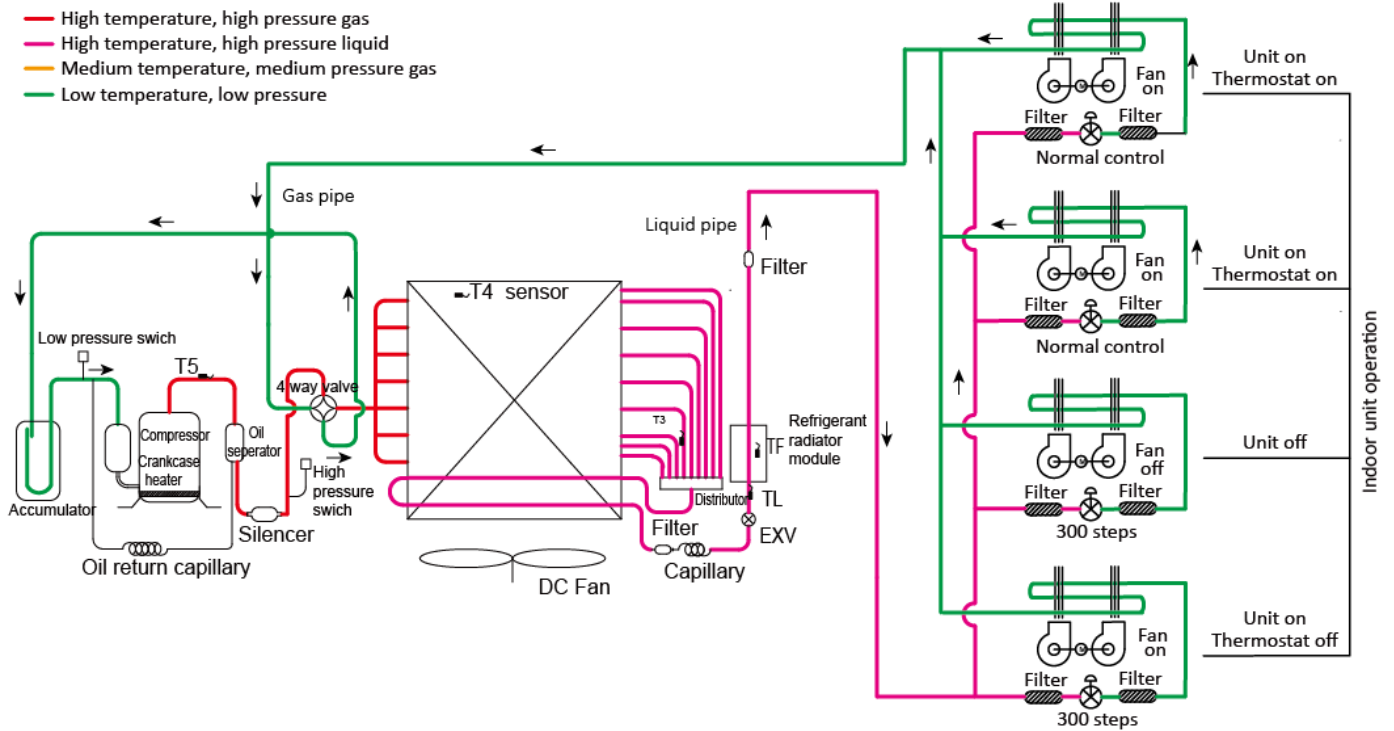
High temperature, high pressure gas
High temperature, high pressure liquid
Medium temperature, medium pressure gas
Low temperature, low pressure

Gas pipe

Liquid pipe

Filter

T4 sensor

Low pressure swich

T5

4 way valve

Compressor

Crankcase heater

Oil seperator

High pressure swich

Accumulator

Silencer

Oil return capillary

T3

Refrigerant radiator module

TF

Distributor

TL

Filter

EXV

Capillary

DC Fan

Fan on
Filter
Filter
Normal control
Unit on
Thermostat on

Fan on
Filter
Filter
Normal control
Unit on
Thermostat on

Fan off
Filter
Filter
300 steps
Unit off

Fan on
Filter
Filter
300 steps
Unit on
Thermostat off

Indoor unit operation